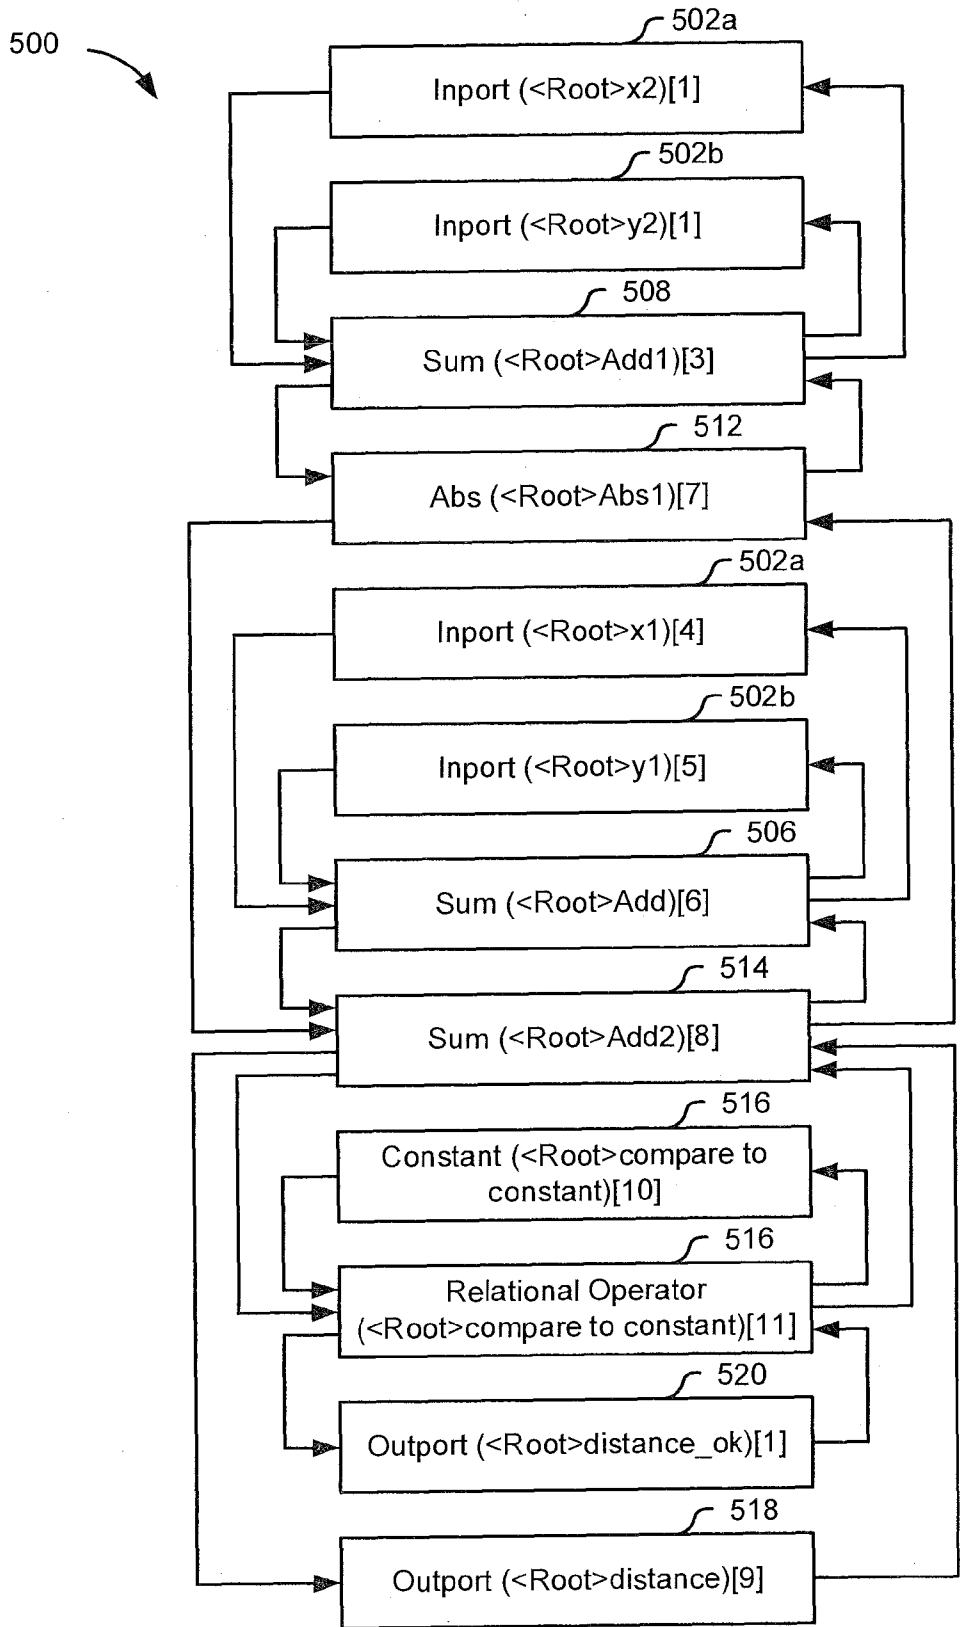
500

502a

Inport (<Root>x2)[1]

502b

Inport (<Root>y2)[1]

508

Sum (<Root>Add1)[3]

512

Abs (<Root>Abs1)[7]

502a

Inport (<Root>x1)[4]

502b

Inport (<Root>y1)[5]

506

Sum (<Root>Add)[6]

514

Sum (<Root>Add2)[8]

516

Constant (<Root>compare to constant)[10]

516

Relational Operator (<Root>compare to constant)[11]

520

Outport (<Root>distance_ok)[1]

518

Outport (<Root>distance)[9]